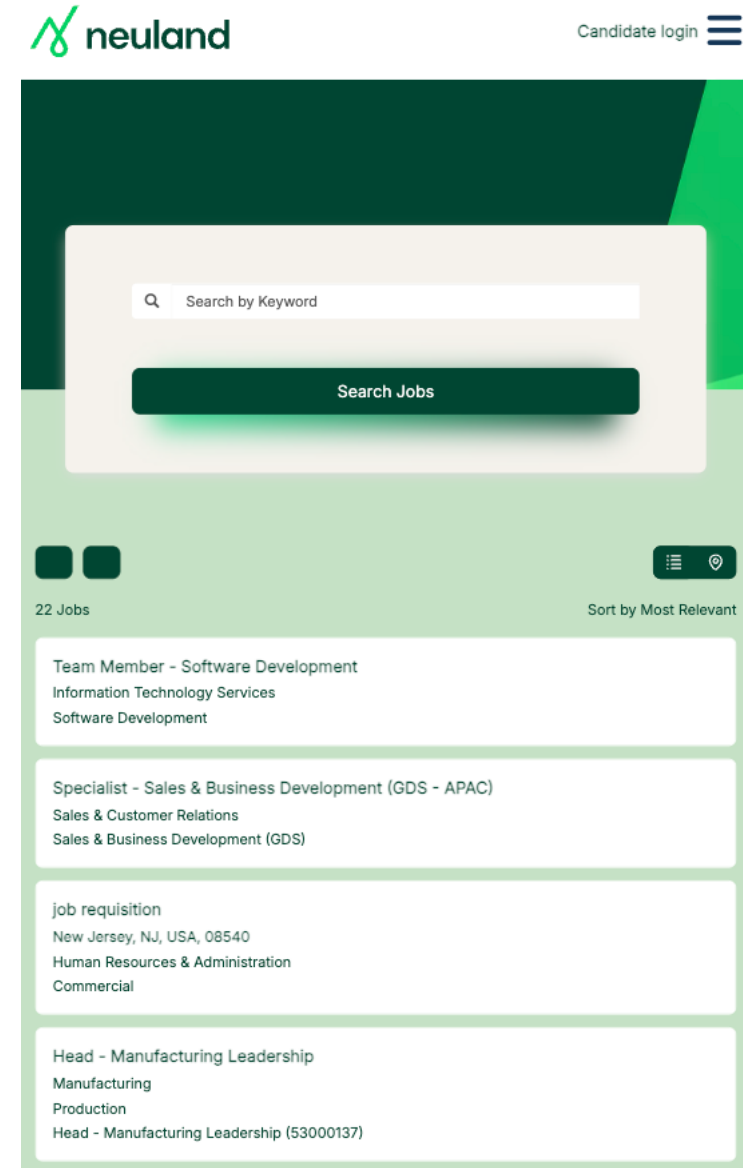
neuland

Candidate login

Search by Keyword

Search Jobs

22 Jobs

Sort by Most Relevant

Team Member - Software Development
Information Technology Services
Software Development

Specialist - Sales & Business Development (GDS - APAC)
Sales & Customer Relations
Sales & Business Development (GDS)

job requisition
New Jersey, NJ, USA, 08540
Human Resources & Administration
Commercial

Head - Manufacturing Leadership
Manufacturing
Production
Head - Manufacturing Leadership (53000137)